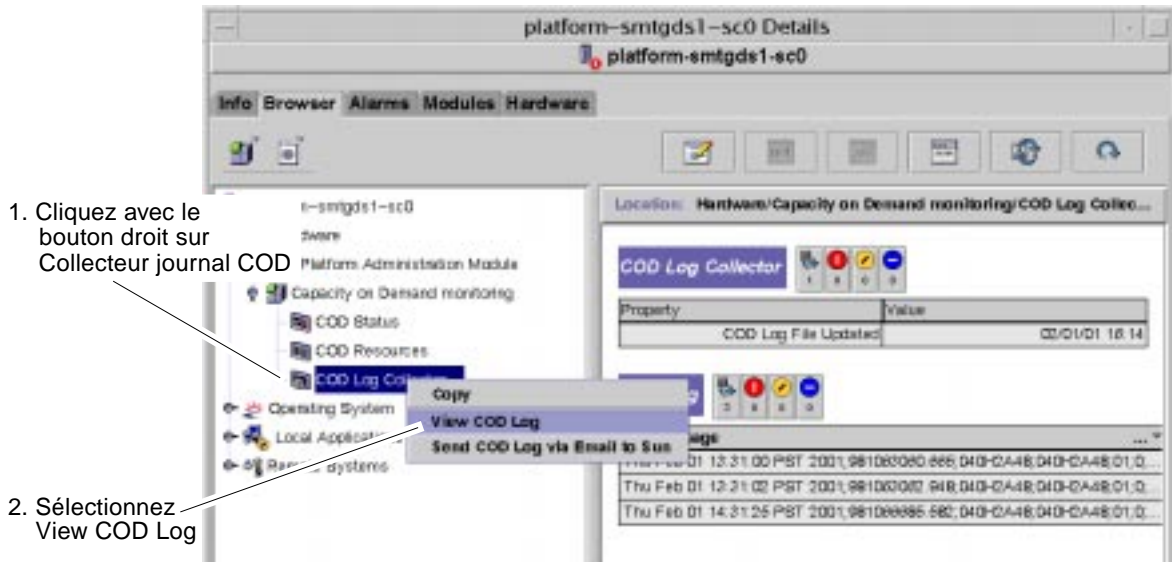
platform–smtgds1–sc0 Details

platform-smtgds1-sc0

Info Browser Alarms Modules Hardware

1. Cliquez avec le bouton droit sur Collecteur journal COD

2. Sélectionnez View COD Log

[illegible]-smtgds1-sc0

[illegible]dware

Platform Administration Module

Capacity on Demand monitoring

COD Status

COD Resources

COD Log Collec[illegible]

Operating System

Local Applicati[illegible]

Re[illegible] Systems

Copy

View COD Log

Send COD Log via Email to Sun

Location: Hardware/Capacity on Demand monitoring/COD Log Collec...

COD Log Collector

| Property | Value |
|---|---|
| COD Log File Updated | 02/01/01 18:14 |

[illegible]g

| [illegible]ags |
|---|
| Thu Feb 01 13:31:00 PST 2001;981083060.666;040-2A48;040-2A48;01;0; |
| Thu Feb 01 12:31:02 PST 2001;981080062.948;040-2A48;040-2A48;01;0; |
| Thu Feb 01 14:31:25 PST 2001;981086885.582;040-2A48;040-2A48;01;0; |